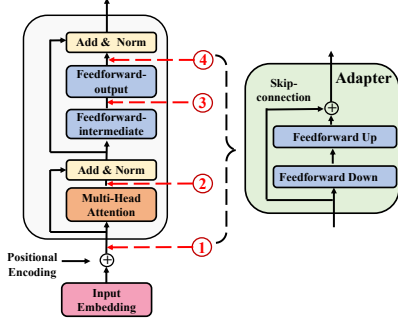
Add & Norm

4

Feedforward-output

3

Feedforward-intermediate

Add & Norm

2

Multi-Head Attention

1

Positional Encoding

Input Embedding

Adapter

Skip-connection

Feedforward Up

Feedforward Down